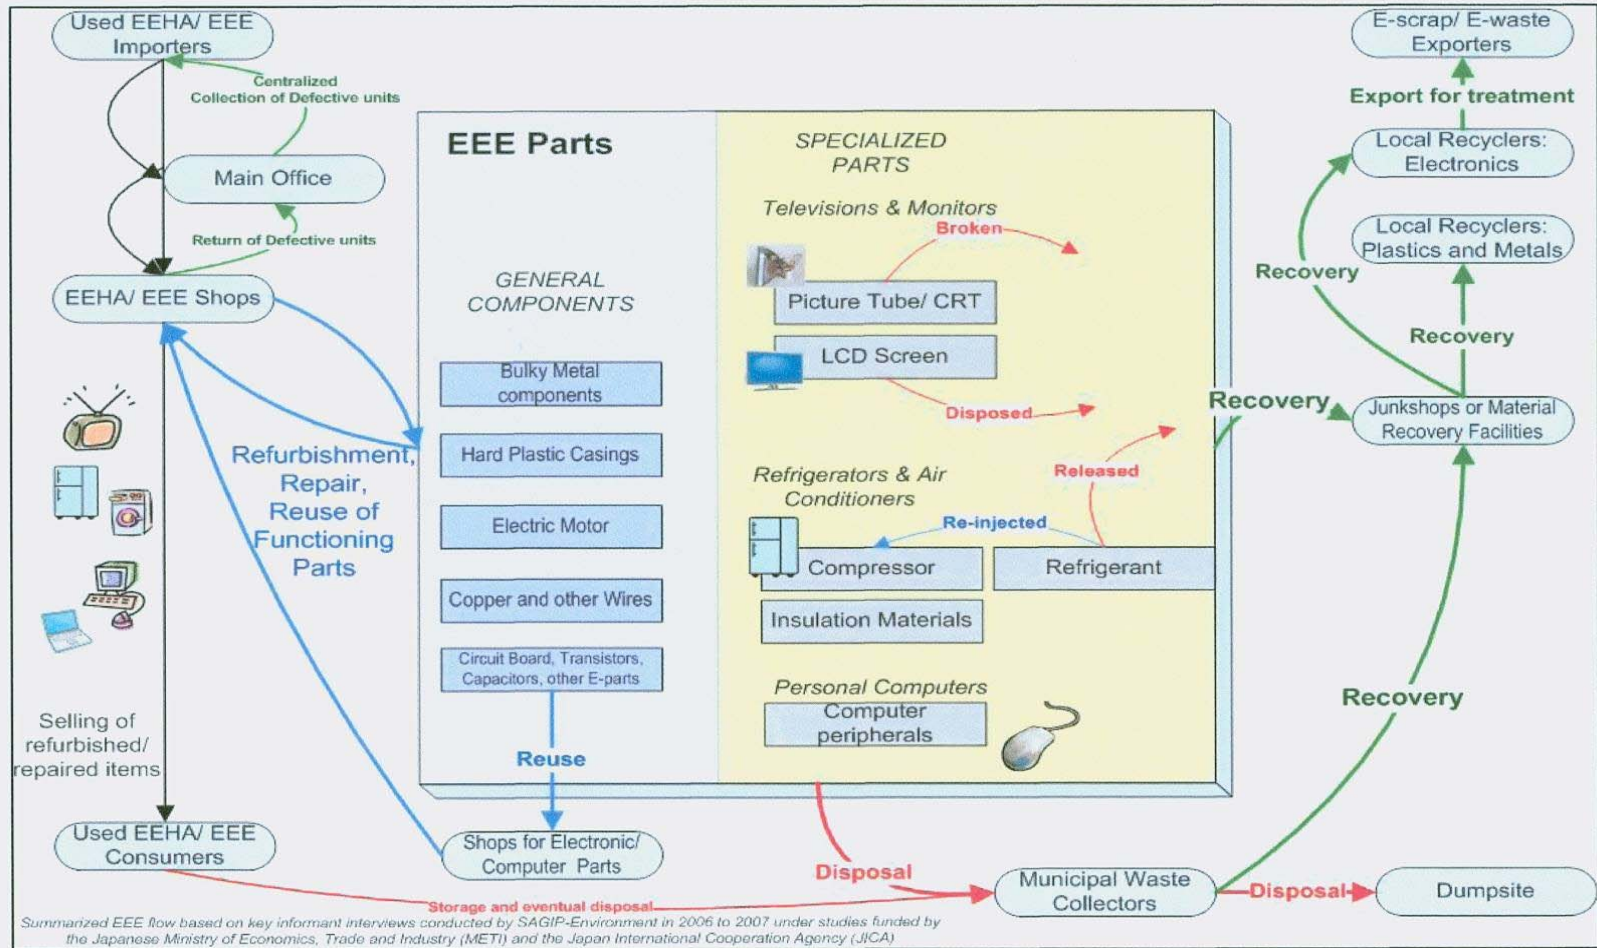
Used EEHA/ EEE Importers

Centralized Collection of Defective units

Main Office

Return of Defective units

EEHA/ EEE Shops

Refurbishment, Repair, Reuse of Functioning Parts

Selling of refurbished/ repaired items

Used EEHA/ EEE Consumers

EEE Parts

GENERAL COMPONENTS

Bulky Metal components

Hard Plastic Casings

Electric Motor

Copper and other Wires

Circuit Board, Transistors, Capacitors, other E-parts

Reuse

Shops for Electronic/ Computer Parts

SPECIALIZED PARTS

Televisions & Monitors

Broken

Picture Tube/ CRT

LCD Screen

Disposed

Refrigerators & Air Conditioners

Released

Re-injected

Compressor

Refrigerant

Insulation Materials

Personal Computers

Computer peripherals

Disposal

Storage and eventual disposal

Municipal Waste Collectors

Disposal

Dumpsite

E-scrap/ E-waste Exporters

Export for treatment

Local Recyclers: Electronics

Local Recyclers: Plastics and Metals

Recovery

Recovery

Recovery

Junkshops or Material Recovery Facilities

Recovery

Summarized EEE flow based on key informant interviews conducted by SAGIP-Environment in 2006 to 2007 under studies funded by the Japanese Ministry of Economics, Trade and Industry (METI) and the Japan International Cooperation Agency (JICA)